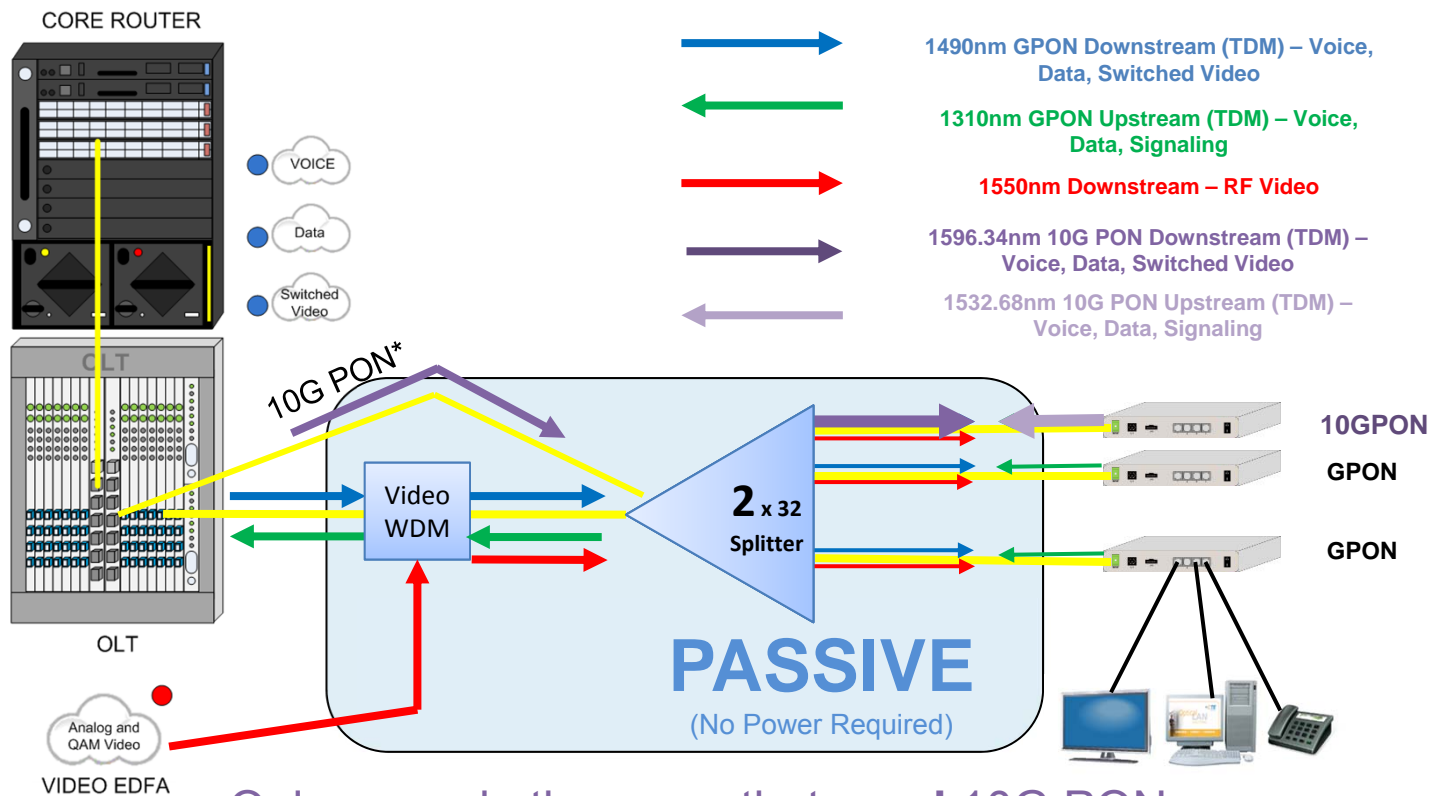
CORE ROUTER

VOICE

Data

Switched Video

OLT

OLT

10G PON*

Video WDM

Analog and QAM Video

VIDEO EDFA

1490nm GPON Downstream (TDM) – Voice, Data, Switched Video

1310nm GPON Upstream (TDM) – Voice, Data, Signaling

1550nm Downstream – RF Video

1596.34nm 10G PON Downstream (TDM) – Voice, Data, Switched Video

1532.68nm 10G PON Upstream (TDM) – Voice, Data, Signaling

2 x 32 Splitter

10GPON

GPON

GPON

PASSIVE

(No Power Required)

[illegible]